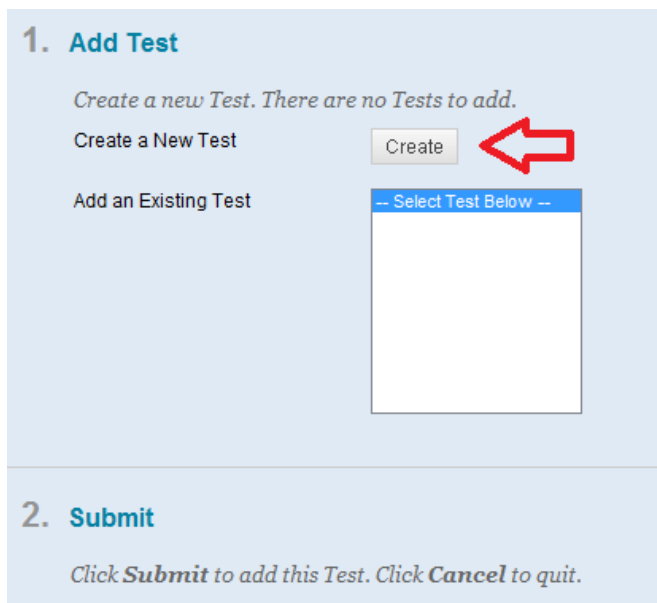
1. Add Test

Create a new Test. There are no Tests to add.

Create a New Test

Create

Add an Existing Test

-- Select Test Below --

2. Submit

Click **Submit** to add this Test. Click **Cancel** to quit.